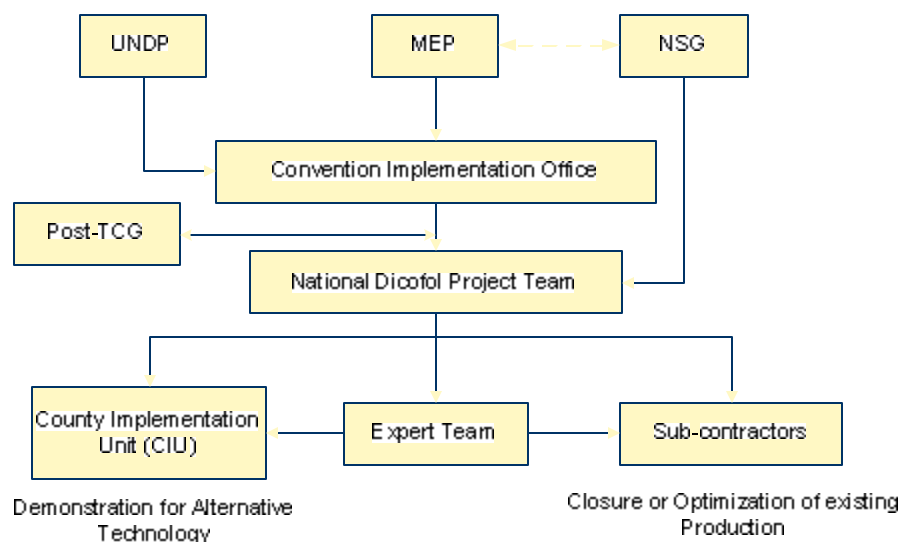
UNDP

MEP

NSG

Convention Implementation Office

Post-TCG

National Dicofol Project Team

County Implementation Unit (CIU)

Expert Team

Sub-contractors

Demonstration for Alternative Technology

Closure or Optimization of existing Production